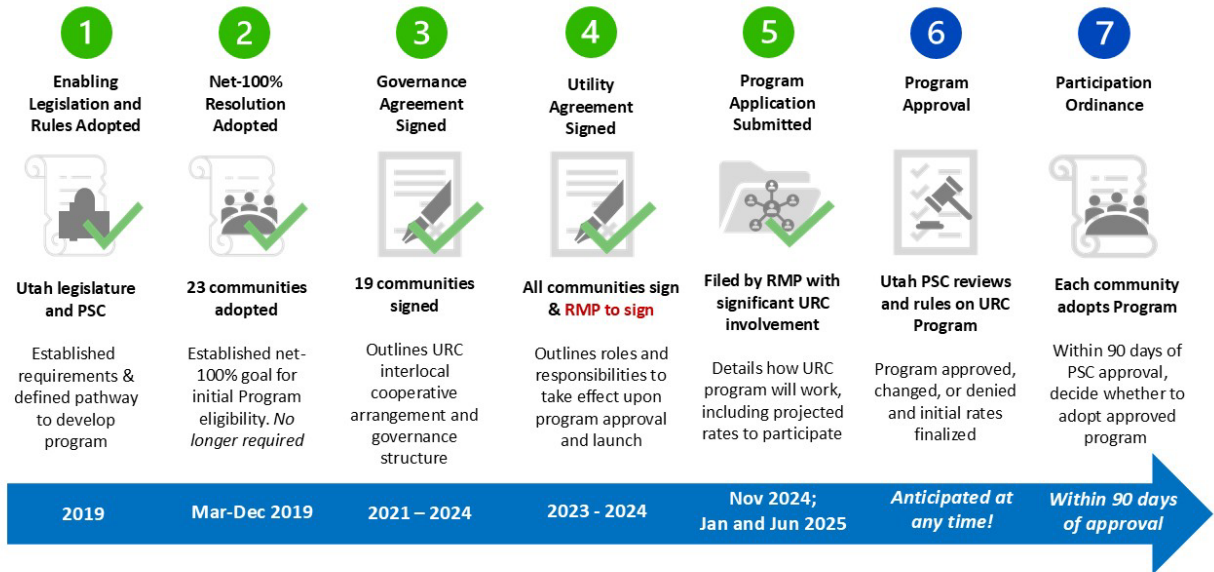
1
Enabling Legislation and Rules Adopted
Utah legislature and PSC
Established requirements & defined pathway to develop program
2019

2
Net-100% Resolution Adopted
23 communities adopted
Established net-100% goal for initial Program eligibility. *No longer required*
Mar-Dec 2019

3
Governance Agreement Signed
19 communities signed
Outlines URC interlocal cooperative arrangement and governance structure
2021 – 2024

4
Utility Agreement Signed
All communities sign & RMP to sign
Outlines roles and responsibilities to take effect upon program approval and launch
2023 - 2024

5
Program Application Submitted
Filed by RMP with significant URC involvement
Details how URC program will work, including projected rates to participate
Nov 2024; Jan and Jun 2025

6
Program Approval
Utah PSC reviews and rules on URC Program
Program approved, changed, or denied and initial rates finalized
*Anticipated at any time!*

7
Participation Ordinance
Each community adopts Program
Within 90 days of PSC approval, decide whether to adopt approved program
*Within 90 days of approval*